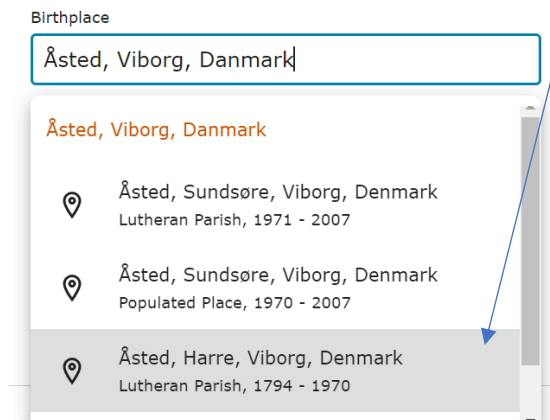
Birthplace

Åsted, Viborg, Danmark

Åsted, Viborg, Danmark

Åsted, Sundsøre, Viborg, Denmark
Lutheran Parish, 1971 - 2007

Åsted, Sundsøre, Viborg, Denmark
Populated Place, 1970 - 2007

Åsted, Harre, Viborg, Denmark
Lutheran Parish, 1794 - 1970